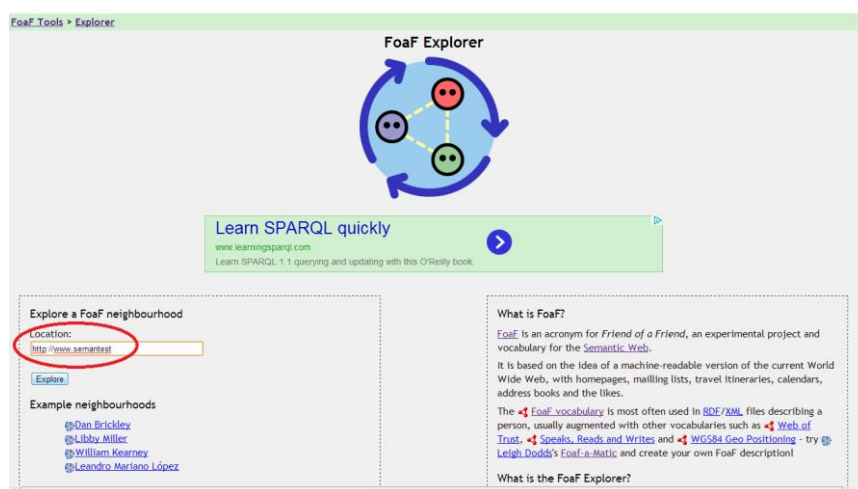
FoaF Tools > Explorer

FoaF Explorer

Learn SPARQL quickly
www.learningsparql.com
Learn SPARQL 1.1 querying and updating with this O'Reilly book

Explore a FoaF neighbourhood

Location:
http://www.semantest

Explore

Example neighbourhoods

Dan Brickley
Libby Miller
William Kearney
Leandro Mariano López

What is FoaF?

FoaF is an acronym for *Friend of a Friend*, an experimental project and vocabulary for the Semantic Web.

It is based on the idea of a machine-readable version of the current World Wide Web, with homepages, mailling lists, travel itineraries, calendars, address books and the likes.

The FoaF vocabulary is most often used in RDF/XML files describing a person, usually augmented with other vocabularies such as Web of Trust, Speaks, Reads and Writes and WGS84 Geo Positioning - try Leigh Dodds's Foaf-a-Matic and create your own FoaF description!

What is the FoaF Explorer?